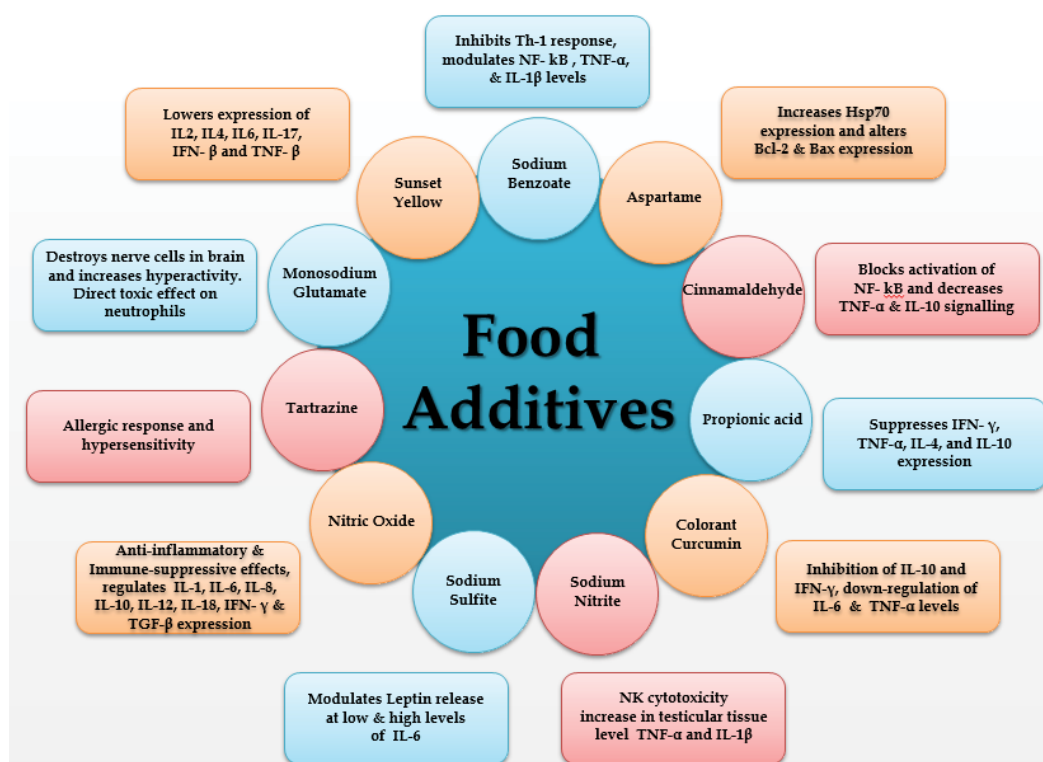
Inhibits Th-1 response, modulates NF- kB , TNF-α, & IL-1β levels

Lowers expression of IL2, IL4, IL6, IL-17, IFN- β and TNF- β

Increases Hsp70 expression and alters Bcl-2 & Bax expression

Sodium Benzoate

Sunset Yellow

Aspartame

Destroys nerve cells in brain and increases hyperactivity. Direct toxic effect on neutrophils

Monosodium Glutamate

Cinnamaldehyde

Blocks activation of NF- kB and decreases TNF-α & IL-10 signalling

Food Additives

Tartrazine

Allergic response and hypersensitivity

Propionic acid

Suppresses IFN- γ, TNF-α, IL-4, and IL-10 expression

Nitric Oxide

Colorant Curcumin

Anti-inflammatory & Immune-suppressive effects, regulates IL-1, IL-6, IL-8, IL-10, IL-12, IL-18, IFN- γ & TGF-β expression

Sodium Sulfite

Sodium Nitrite

Inhibition of IL-10 and IFN-γ, down-regulation of IL-6 & TNF-α levels

Modulates Leptin release at low & high levels of IL-6

NK cytotoxicity increase in testicular tissue level TNF-α and IL-1β